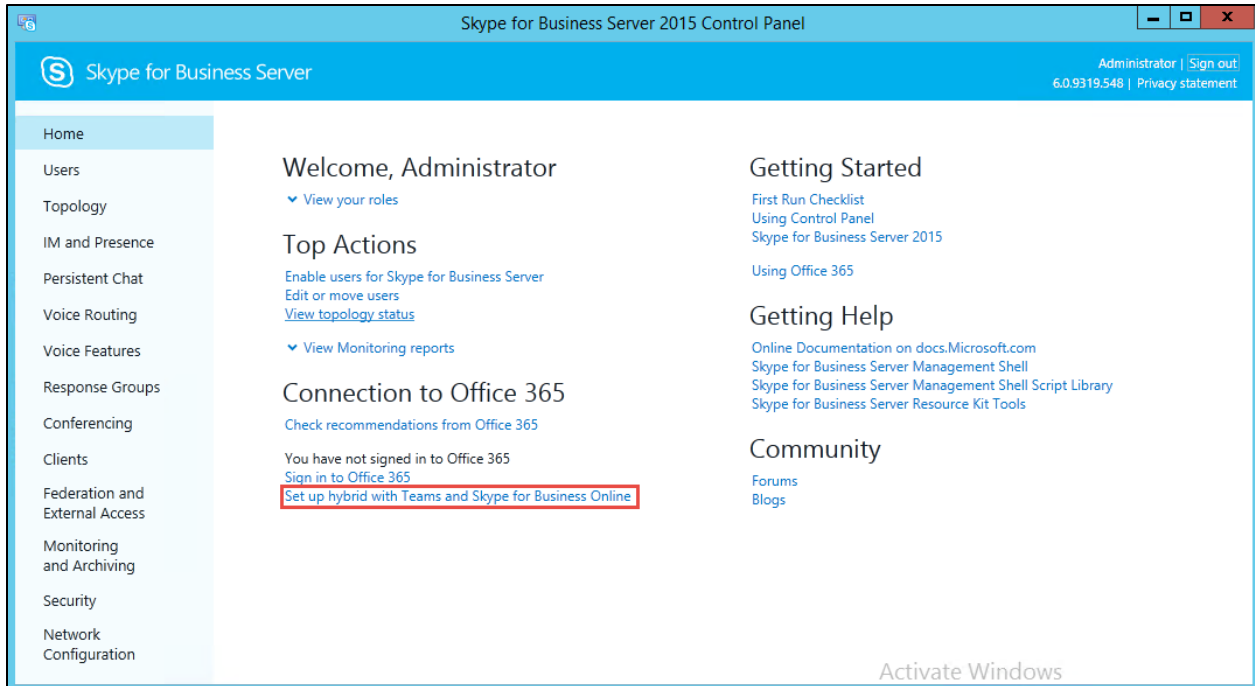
Skype for Business Server 2015 Control Panel

Skype for Business Server

Administrator | Sign out
6.0.9319.548 | Privacy statement

Home
Users
Topology
IM and Presence
Persistent Chat
Voice Routing
Voice Features
Response Groups
Conferencing
Clients
Federation and External Access
Monitoring and Archiving
Security
Network Configuration

Welcome, Administrator
View your roles

Top Actions
Enable users for Skype for Business Server
Edit or move users
View topology status

View Monitoring reports

Connection to Office 365
Check recommendations from Office 365

You have not signed in to Office 365
Sign in to Office 365
Set up hybrid with Teams and Skype for Business Online

Getting Started
First Run Checklist
Using Control Panel
Skype for Business Server 2015

Using Office 365

Getting Help
Online Documentation on docs.Microsoft.com
Skype for Business Server Management Shell
Skype for Business Server Management Shell Script Library
Skype for Business Server Resource Kit Tools

Community
Forums
Blogs

Activate Windows